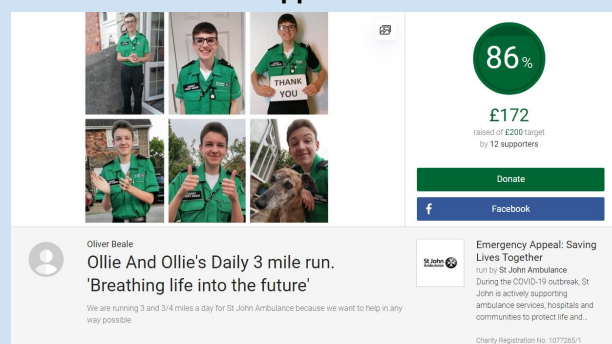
THANK YOU

86%

£172

raised of £200 target by 12 supporters

Donate

Facebook

Oliver Beale

Ollie And Ollie's Daily 3 mile run. 'Breathing life into the future'

We are running 3 and 3/4 miles a day for St John Ambulance because we want to help in any way possible

St John Ambulance

Emergency Appeal: Saving Lives Together

run by St John Ambulance

During the COVID-19 outbreak, St John is actively supporting ambulance services, hospitals and communities to protect life and...

Charity Registration No. 1077265/1